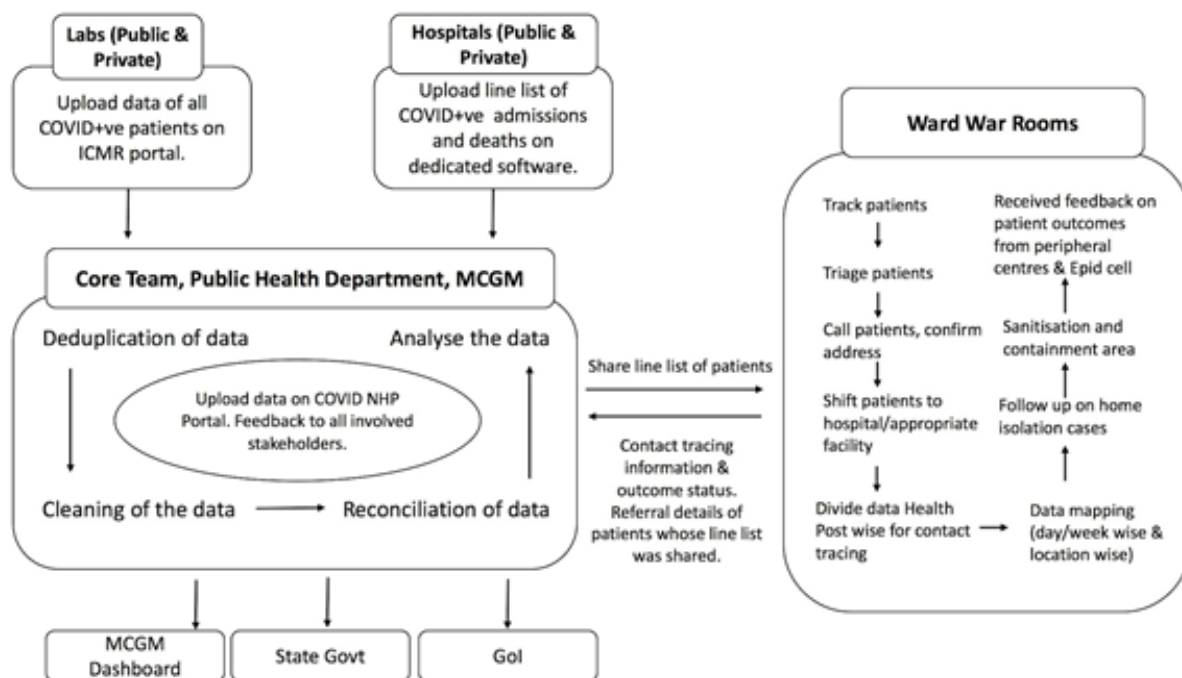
Labs (Public & Private)

Upload data of all COVID+ve patients on ICMR portal.

Hospitals (Public & Private)

Upload line list of COVID+ve admissions and deaths on dedicated software.

Core Team, Public Health Department, MCGM

Deduplication of data

Analyse the data

Upload data on COVID NHP Portal. Feedback to all involved stakeholders.

Cleaning of the data

Reconciliation of data

Share line list of patients

Contact tracing information & outcome status. Referral details of patients whose line list was shared.

Ward War Rooms

Track patients

Triage patients

Call patients, confirm address

Shift patients to hospital/appropriate facility

Divide data Health Post wise for contact tracing

Data mapping (day/week wise & location wise)

Follow up on home isolation cases

Sanitisation and containment area

Received feedback on patient outcomes from peripheral centres & Epid cell

MCGM Dashboard

State Govt

GoI